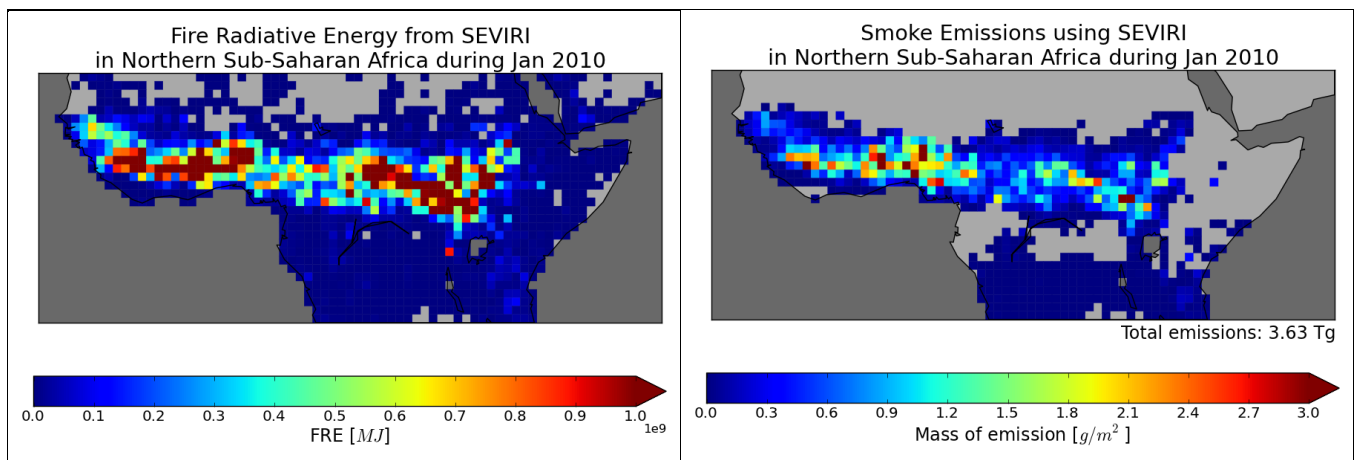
Fire Radiative Energy from SEVIRI
in Northern Sub-Saharan Africa during Jan 2010

0.0 0.1 0.2 0.3 0.4 0.5 0.6 0.7 0.8 0.9 1.0
1e9
FRE $[MJ]$

Smoke Emissions using SEVIRI
in Northern Sub-Saharan Africa during Jan 2010

Total emissions: 3.63 Tg

0.0 0.3 0.6 0.9 1.2 1.5 1.8 2.1 2.4 2.7 3.0
Mass of emission $[g/m^2]$